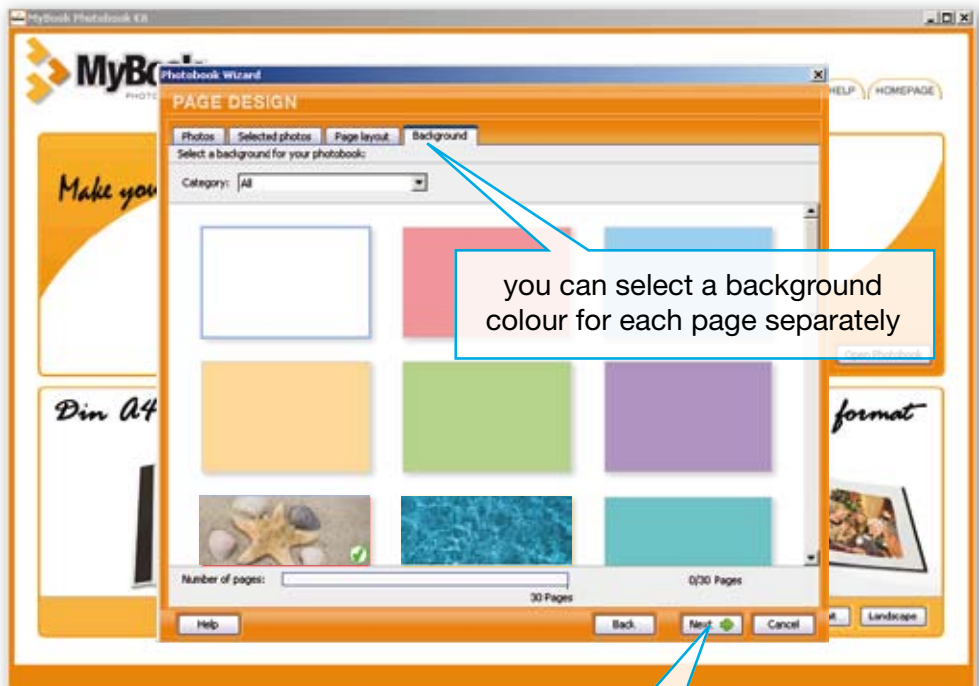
MyBook Photobook Kit

MyBo

PHOTO

Photobook Wizard

HELP HOMEPAGE

PAGE DESIGN

Photos Selected photos Page layout Background

Select a background for your photobook:

Category: All

Make you

you can select a background colour for each page separately

Open Photobook

Din A4

format

Number of pages:

0/30 Pages

30 Pages

Help

Back

Next

Cancel

Landscape